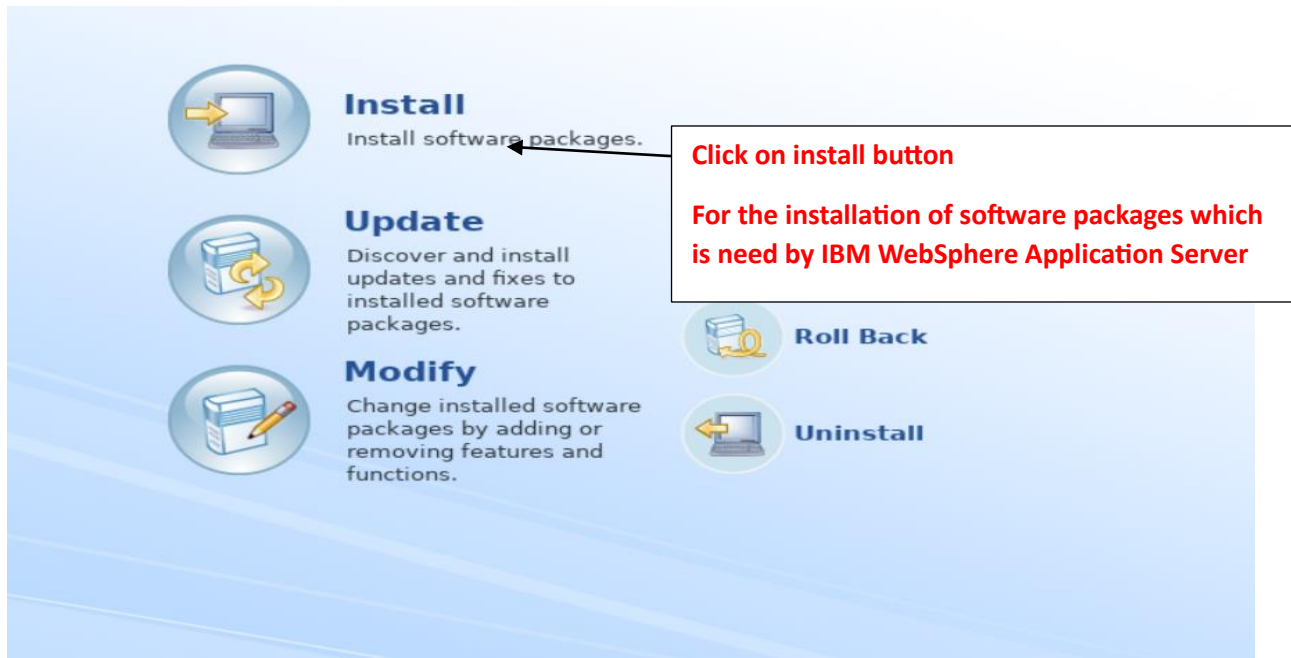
Install
Install software packages.

Click on install button

For the installation of software packages which is need by IBM WebSphere Application Server

Update
Discover and install updates and fixes to installed software packages.

Roll Back

Modify
Change installed software packages by adding or removing features and functions.

Uninstall